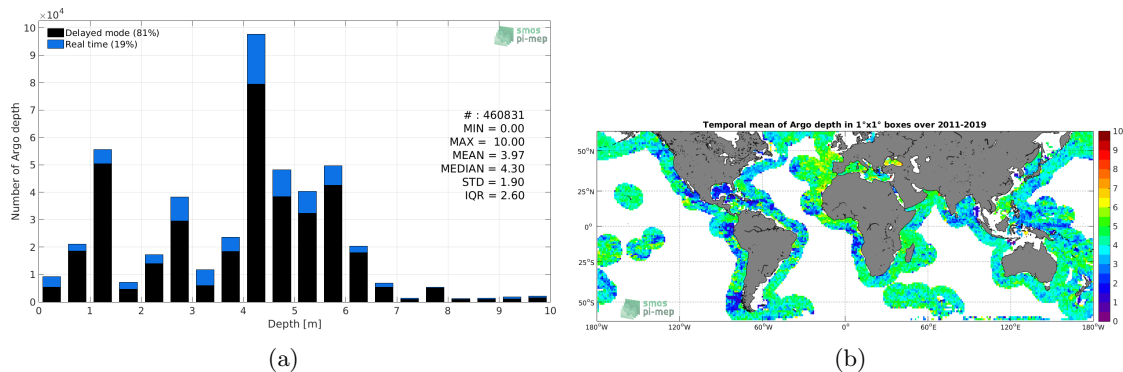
$\times10^4$
10
9
8
7
6
5
4
3
2
1
0
Delayed mode (81%)
Real time (19%)
smos pi-mep
# : 460831
MIN = 0.00
MAX = 10.00
MEAN = 3.97
MEDIAN = 4.30
STD = 1.90
IQR = 2.60
Number of Argo depth
0 1 2 3 4 5 6 7 8 9 10
Depth [m]
(a)

Temporal mean of Argo depth in 1°x1° boxes over 2011-2019
50°N
25°N
0°
25°S
50°S
180°W 120°W 60°W 0° 60°E 120°E 180°W
smos pi-mep
10
9
8
7
6
5
4
3
2
1
0
(b)